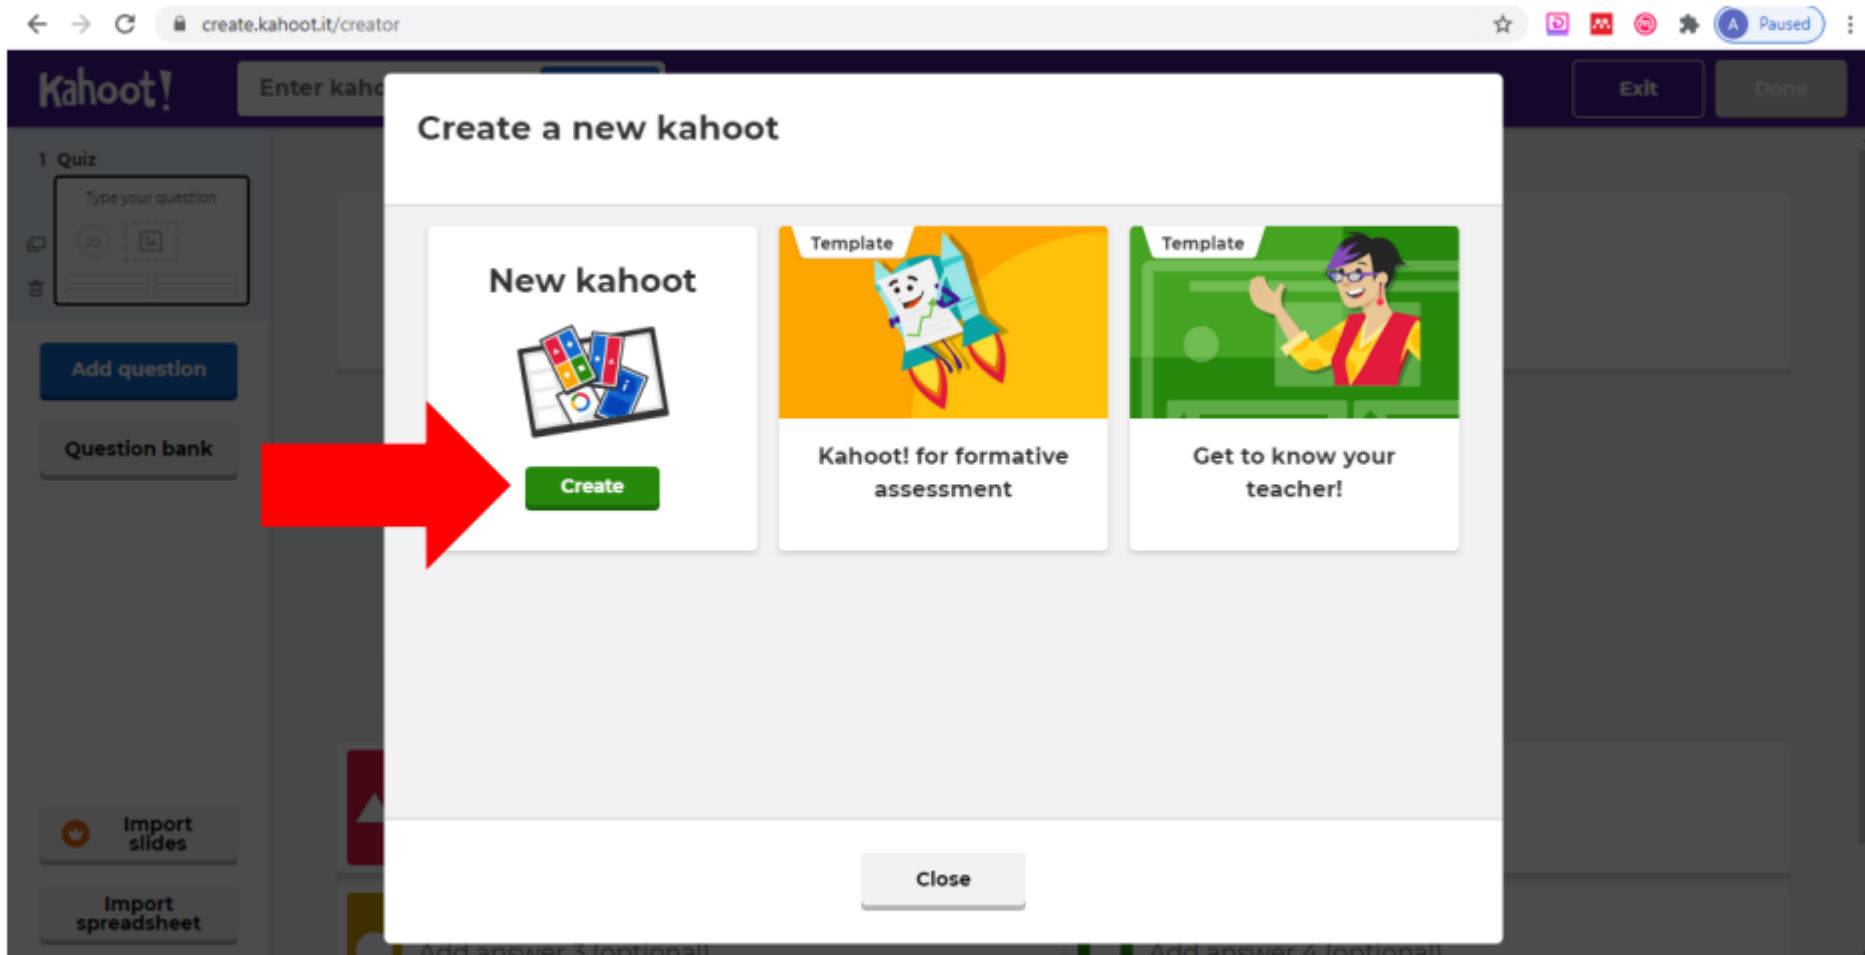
create.kahoot.it/creator

A Paused

Kahoot!

Enter kaho

Exit

Done

1 Quiz

Type your question

20

Add question

Question bank

Import slides

Import spreadsheet

Create a new kahoot

New kahoot

Create

Template

Kahoot! for formative assessment

Template

Get to know your teacher!

Close

Add answer 3 (optional)

Add answer 4 (optional)